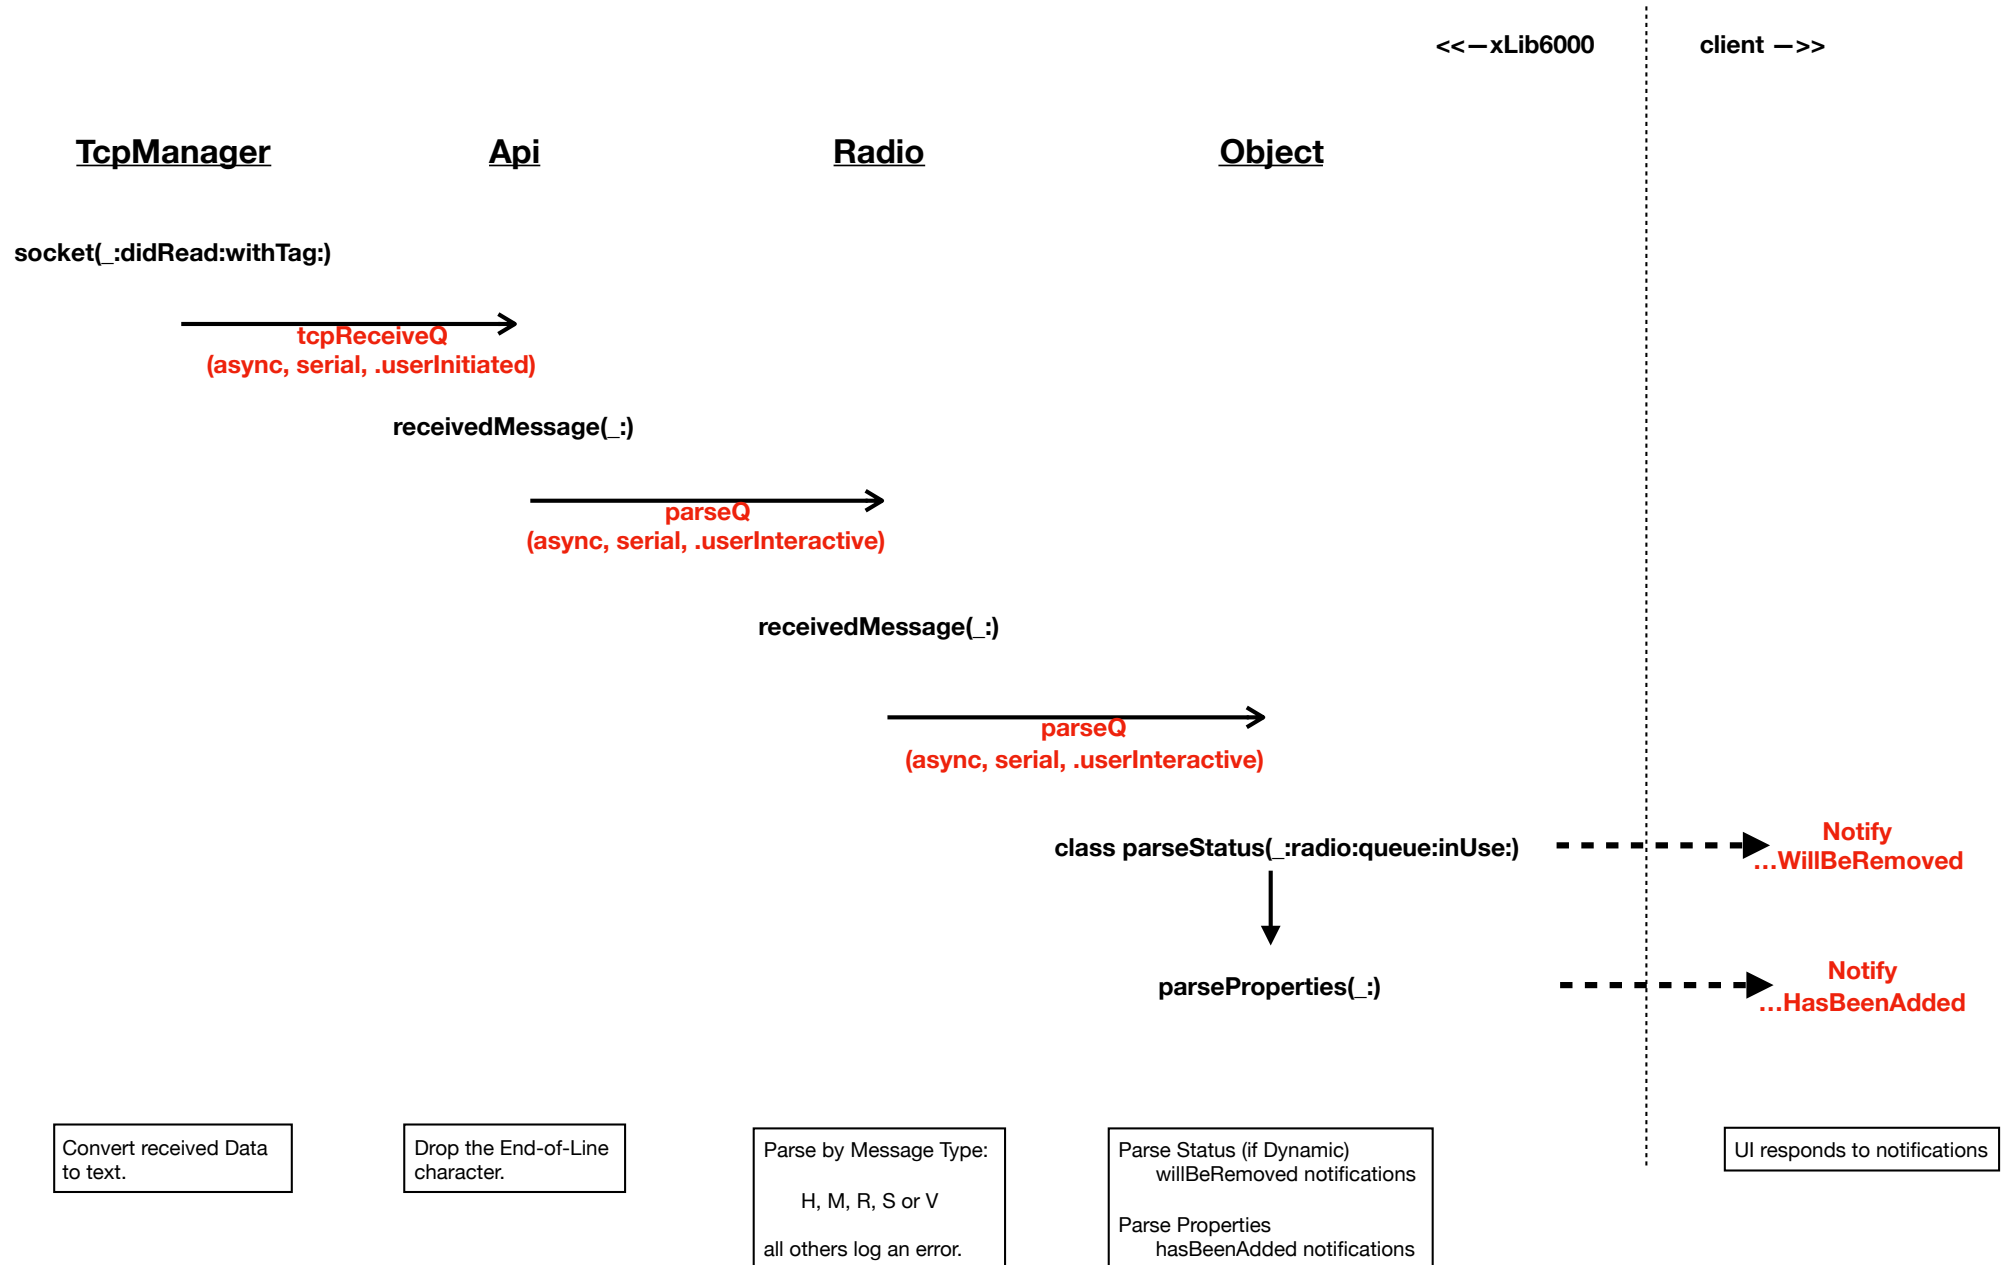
<<—xLib6000

client —>>

TcpManager

Api

Radio

Object

socket(_:didRead:withTag:)

tcpReceiveQ
(async, serial, .userInitiated)

receivedMessage(_:)

parseQ
(async, serial, .userInteractive)

receivedMessage(_:)

parseQ
(async, serial, .userInteractive)

class parseStatus(_:radio:queue:inUse:)

Notify
...WillBeRemoved

parseProperties(_:)

Notify
...HasBeenAdded

Convert received Data to text.

Drop the End-of-Line character.

Parse by Message Type:

H, M, R, S or V

all others log an error.

Parse Status (if Dynamic)
willBeRemoved notifications

Parse Properties
hasBeenAdded notifications

UI responds to notifications